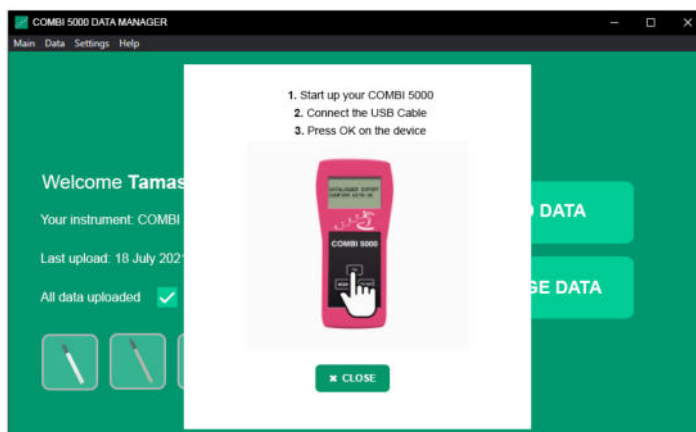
COMBI 5000 DATA MANAGER

Main Data Settings Help

1. Start up your COMBI 5000
2. Connect the USB Cable
3. Press OK on the device

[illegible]

COMBI 5000

Welcome Tamas

Your instrument: COMBI

Last upload: 18 July 202

All data uploaded

D DATA

GE DATA

✖ CLOSE